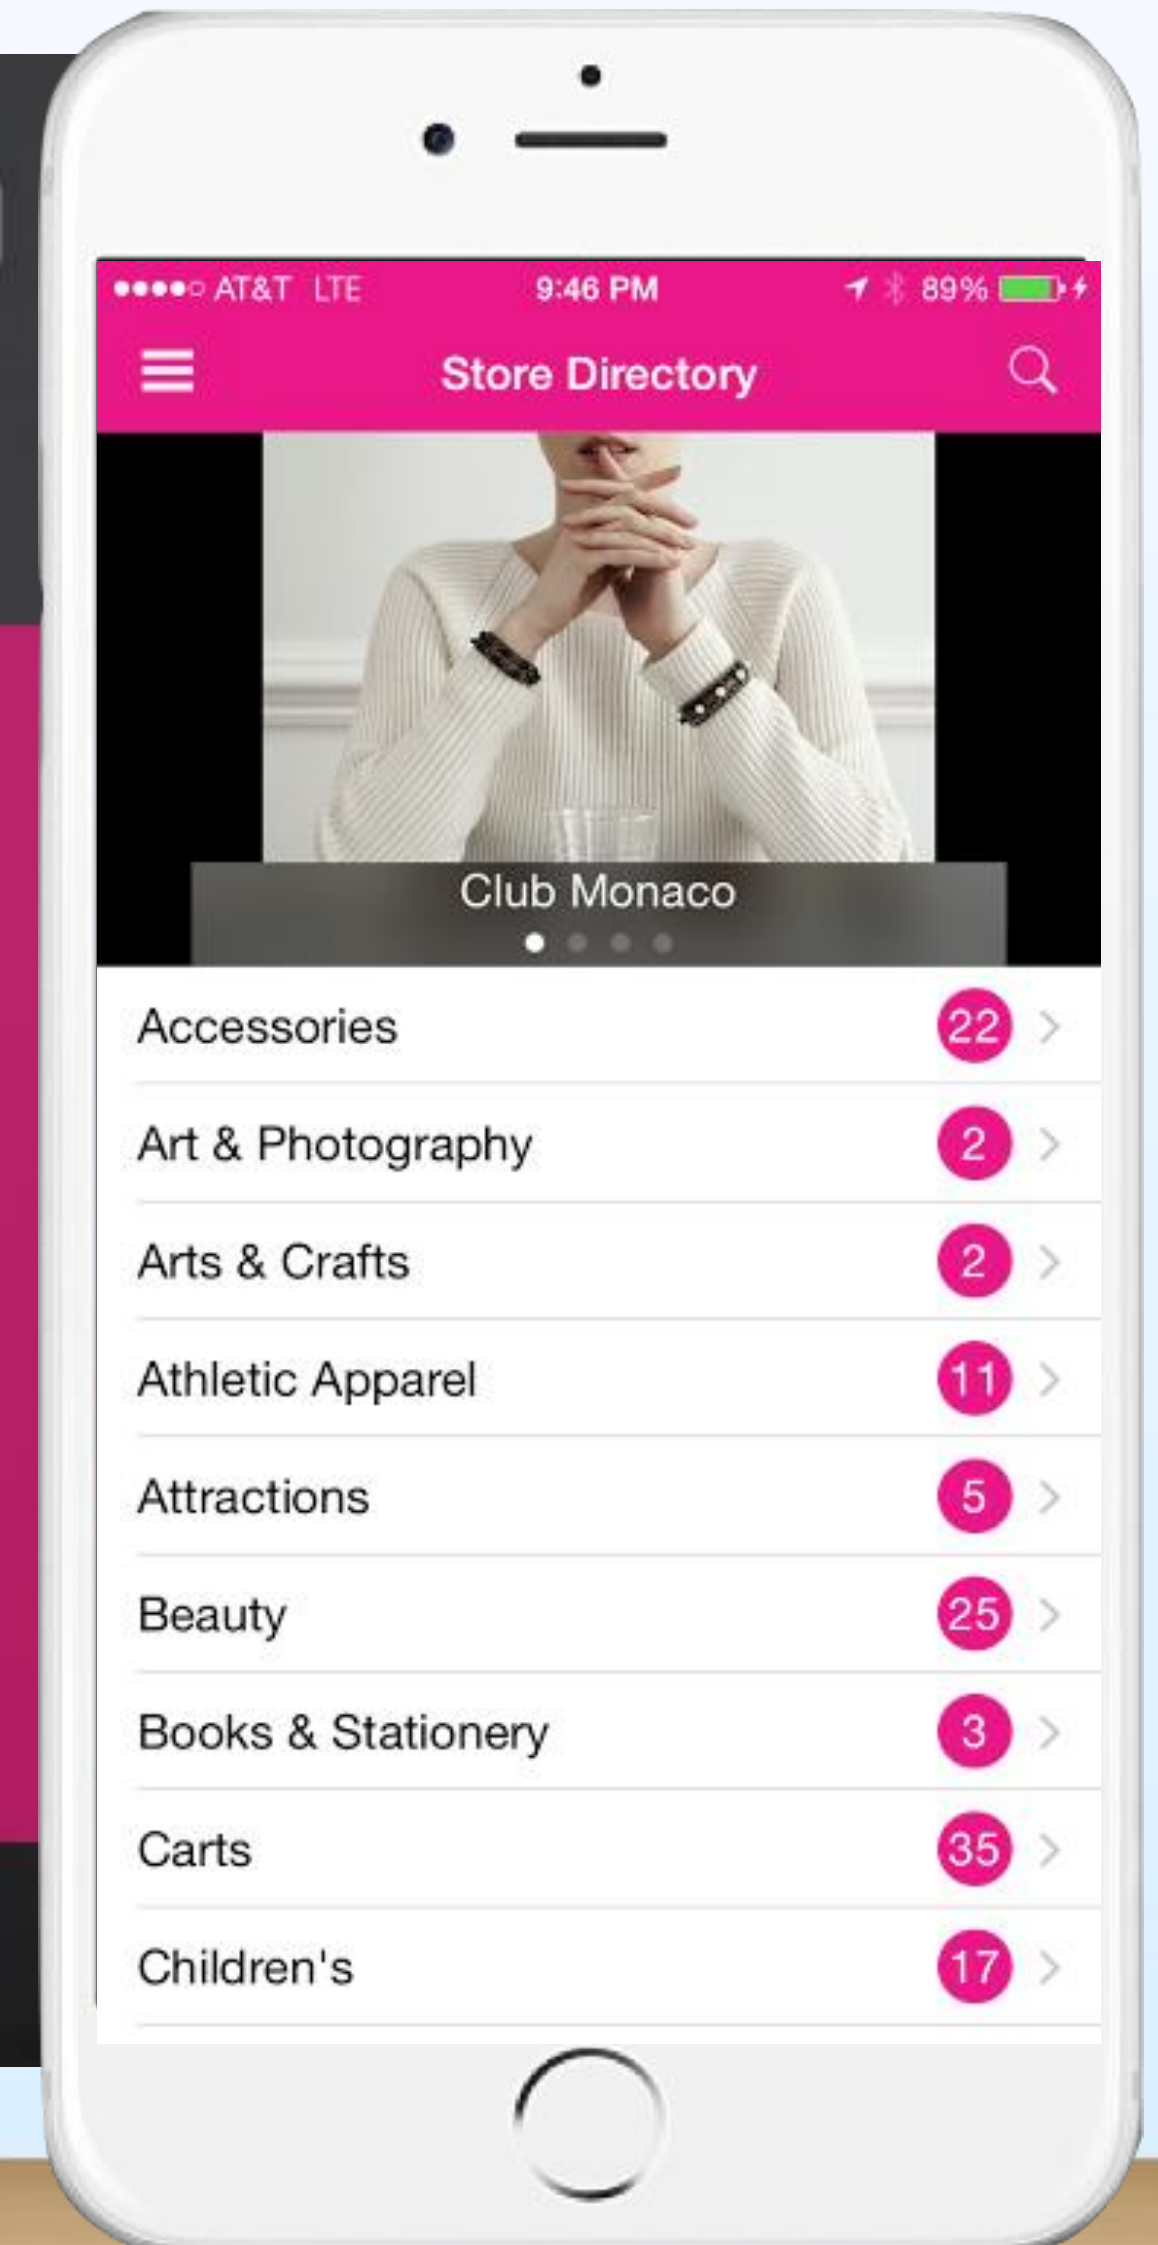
●●●●○ AT&T LTE 9:46 PM 89%

Store Directory

Club Monaco

Accessories 22

Art & Photography 2

Arts & Crafts 2

Athletic Apparel 11

Attractions 5

Beauty 25

Books & Stationery 3

Carts 35

Children's 17